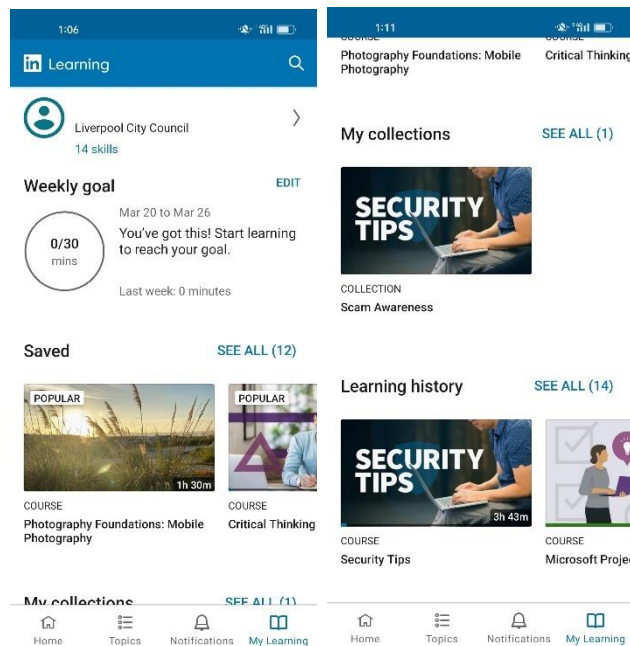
1:06

in Learning

Liverpool City Council
14 skills

Weekly goal
EDIT

0/30
mins

Mar 20 to Mar 26
You've got this! Start learning to reach your goal.

Last week: 0 minutes

Saved
SEE ALL (12)

POPULAR
1h 30m
COURSE
Photography Foundations: Mobile Photography

POPULAR
COURSE
Critical Thinking

My collections
SEE ALL (1)

Home
Topics
Notifications
My Learning

1:11

COURSE
Photography Foundations: Mobile Photography

COURSE
Critical Thinking

My collections
SEE ALL (1)

SECURITY TIPS
COLLECTION
Scam Awareness

Learning history
SEE ALL (14)

SECURITY TIPS
3h 43m
COURSE
Security Tips

COURSE
Microsoft Proje

Home
Topics
Notifications
My Learning